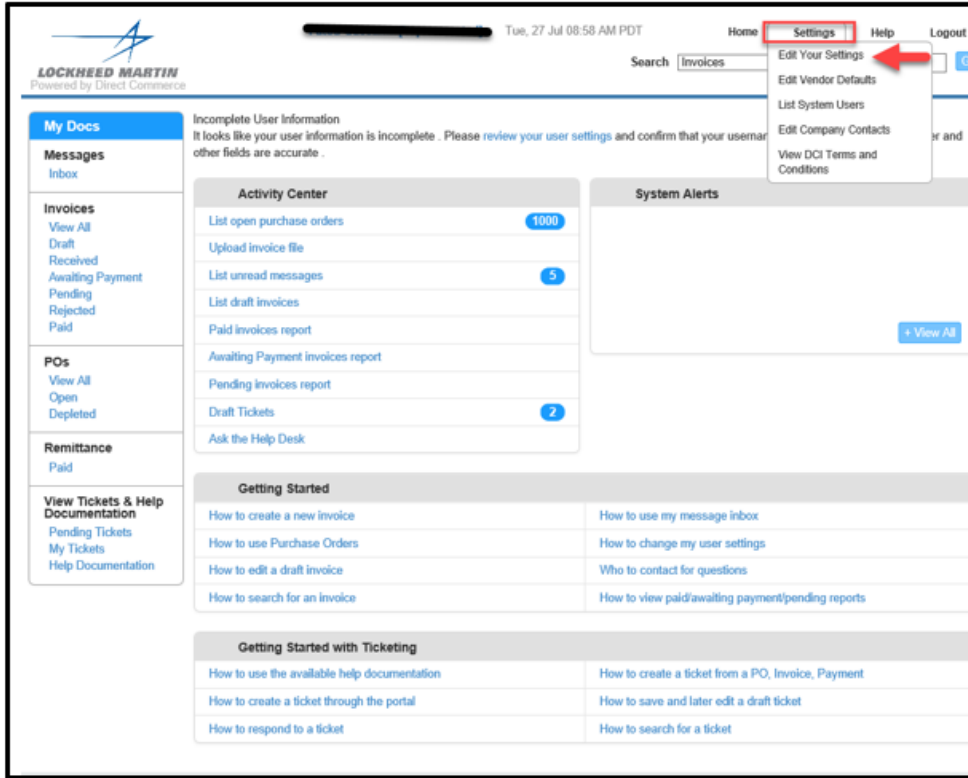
LOCKHEED MARTIN
Powered by Direct Commerce

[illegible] Tue, 27 Jul 08:58 AM PDT

Home Settings Help Logout

Search Invoices

Edit Your Settings
Edit Vendor Defaults
List System Users
Edit Company Contacts
View DCI Terms and Conditions

My Docs

Messages
Inbox

Invoices
View All
Draft
Received
Awaiting Payment
Pending
Rejected
Paid

POs
View All
Open
Depleted

Remittance
Paid

View Tickets & Help Documentation
Pending Tickets
My Tickets
Help Documentation

Incomplete User Information
It looks like your user information is incomplete . Please review your user settings and confirm that your usernar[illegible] er and other fields are accurate .

Activity Center
List open purchase orders 1000
Upload invoice file
List unread messages 5
List draft invoices
Paid invoices report
Awaiting Payment invoices report
Pending invoices report
Draft Tickets 2
Ask the Help Desk

System Alerts
+ View All

Getting Started
How to create a new invoice
How to use Purchase Orders
How to edit a draft invoice
How to search for an invoice
How to use my message inbox
How to change my user settings
Who to contact for questions
How to view paid/awaiting payment/pending reports

Getting Started with Ticketing
How to use the available help documentation
How to create a ticket through the portal
How to respond to a ticket
How to create a ticket from a PO, Invoice, Payment
How to save and later edit a draft ticket
How to search for a ticket